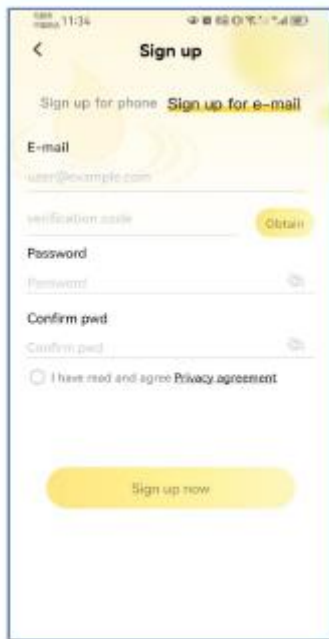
11:34

<

Sign up

Sign up for phone Sign up for e-mail

E-mail

user@example.com

verification code

Obtain

Password

Password

Confirm pwd

Confirm pwd

I have read and agree Privacy agreement

Sign up now